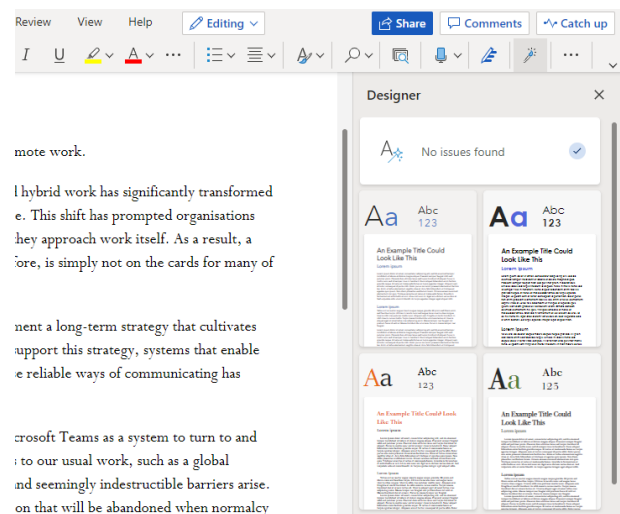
Review View Help Editing Share Comments Catch up

I U

Designer

No issues found

mote work.

l hybrid work has significantly transformed e. This shift has prompted organisations they approach work itself. As a result, a fore, is simply not on the cards for many of

ment a long-term strategy that cultivates upport this strategy, systems that enable e reliable ways of communicating has

crosoft Teams as a system to turn to and s to our usual work, such as a global nd seemingly indestructible barriers arise. on that will be abandoned when normalcy

Aa Abc 123
An Example Title Could Look Like This
Lorem ipsum

Aa Abc 123
An Example Title Could Look Like This
Lorem ipsum
Lorem ipsum

Aa Abc 123
An Example Title Could Look Like This
Lorem ipsum

Aa Abc 123
An Example Title Could Look Like This
Lorem ipsum